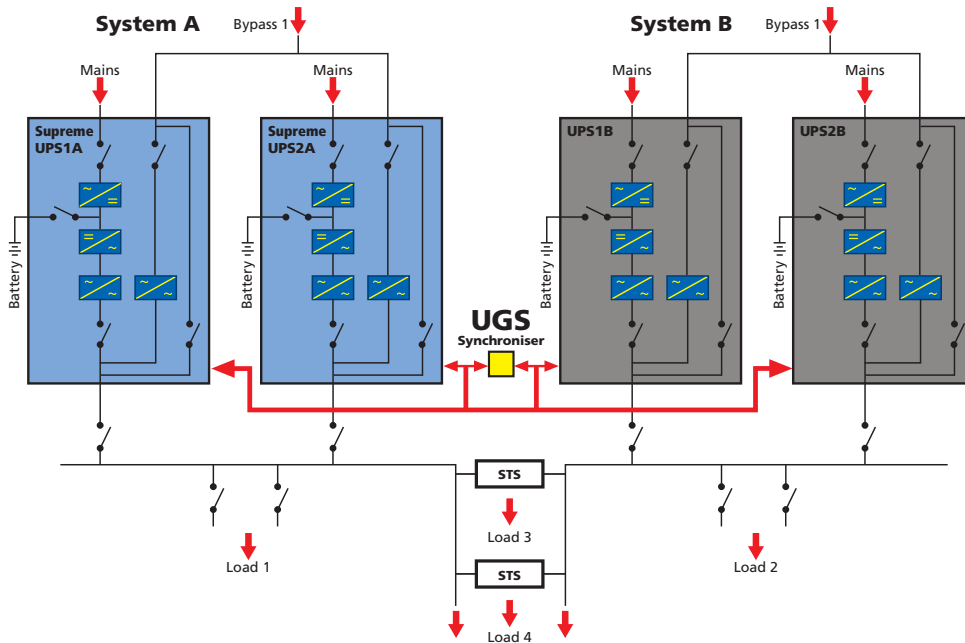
System A

Bypass 1

Mains

Mains

Supreme UPS1A

Supreme UPS2A

Battery

Battery

UGS

Synchroniser

System B

Bypass 1

Mains

Mains

UPS1B

UPS2B

Battery

Battery

STS

Load 3

STS

Load 4

Load 1

Load 2